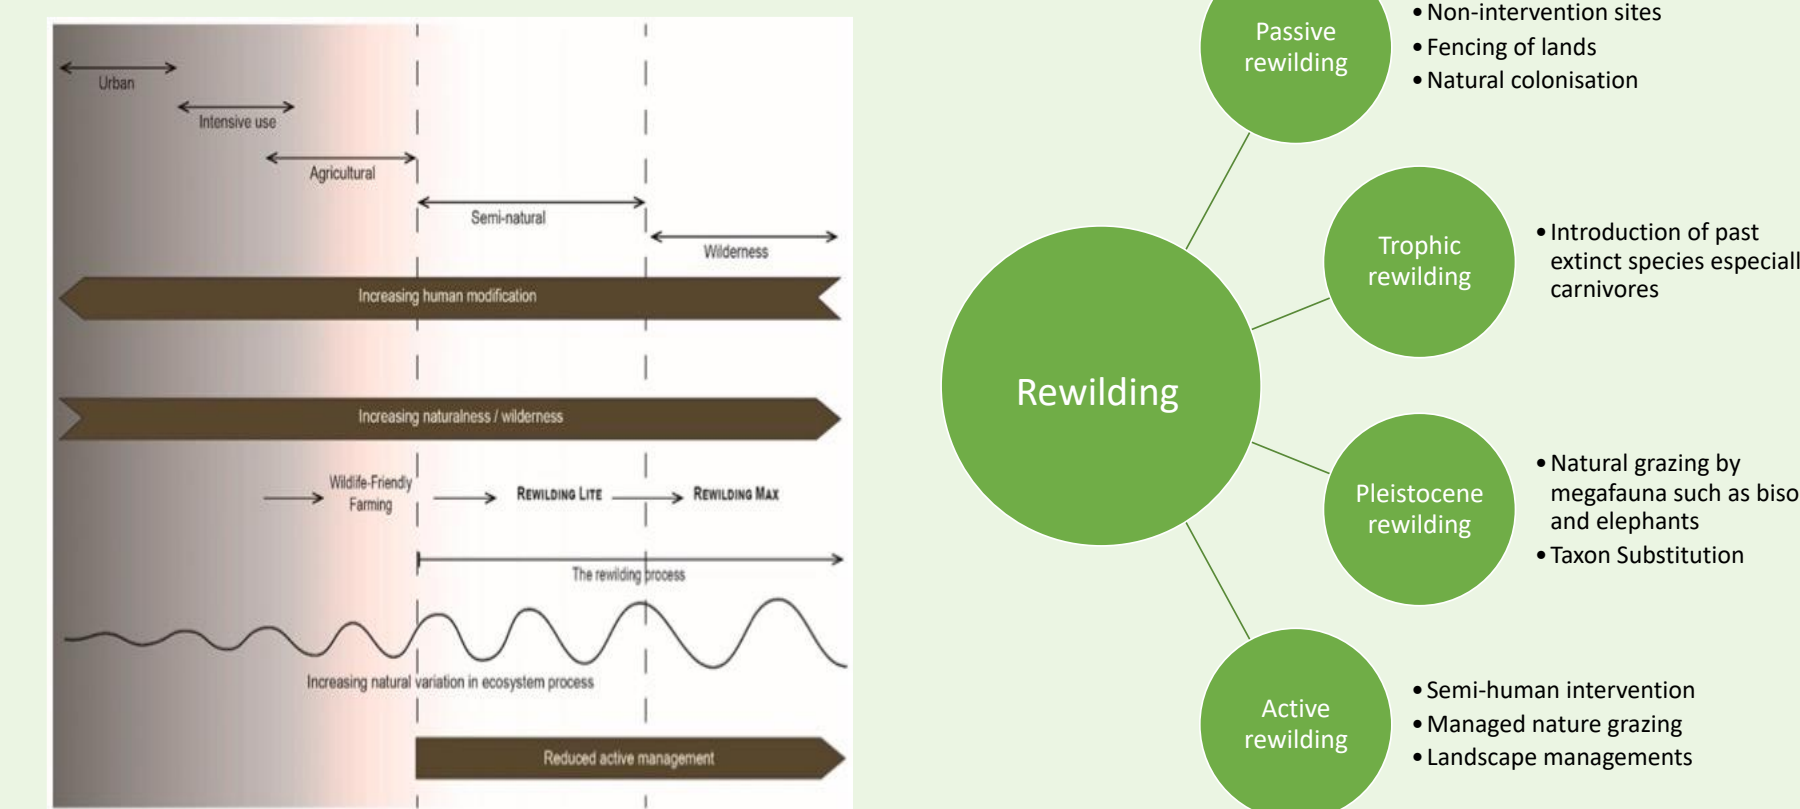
Urban

Intensive use

Agricultural

Semi-natural

Wilderness

Increasing human modification

Increasing naturalness / wilderness

Wildlife-Friendly Farming

Rewilding Lite

Rewilding Max

The rewilding process

Increasing natural variation in ecosystem process

Reduced active management

Rewilding

Passive rewilding

• Non-intervention sites
• Fencing of lands
• Natural colonisation

Trophic rewilding

• Introduction of past extinct species especiall carnivores

Pleistocene rewilding

• Natural grazing by megafauna such as biso and elephants
• Taxon Substitution

Active rewilding

• Semi-human intervention
• Managed nature grazing
• Landscape managements